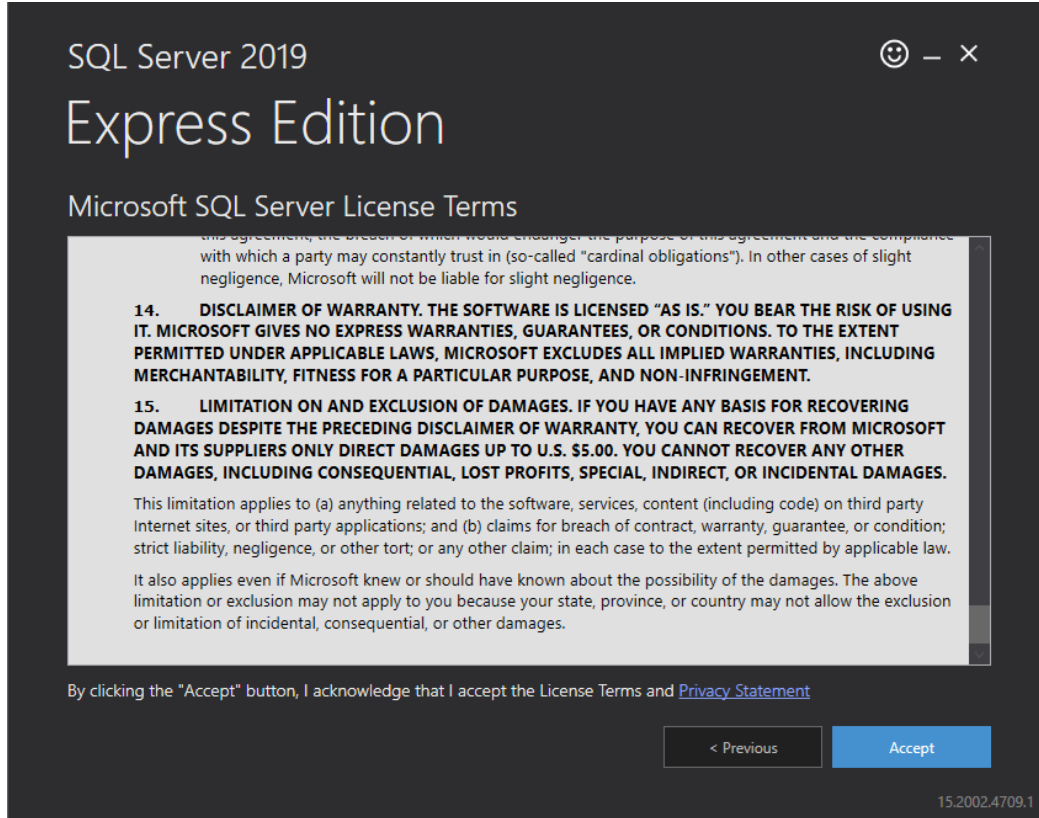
SQL Server 2019

☺ – ×

Express Edition

Microsoft SQL Server License Terms

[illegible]
with which a party may constantly trust in (so-called "cardinal obligations"). In other cases of slight negligence, Microsoft will not be liable for slight negligence.

14. DISCLAIMER OF WARRANTY. THE SOFTWARE IS LICENSED "AS IS." YOU BEAR THE RISK OF USING IT. MICROSOFT GIVES NO EXPRESS WARRANTIES, GUARANTEES, OR CONDITIONS. TO THE EXTENT PERMITTED UNDER APPLICABLE LAWS, MICROSOFT EXCLUDES ALL IMPLIED WARRANTIES, INCLUDING MERCHANTABILITY, FITNESS FOR A PARTICULAR PURPOSE, AND NON-INFRINGEMENT.

15. LIMITATION ON AND EXCLUSION OF DAMAGES. IF YOU HAVE ANY BASIS FOR RECOVERING DAMAGES DESPITE THE PRECEDING DISCLAIMER OF WARRANTY, YOU CAN RECOVER FROM MICROSOFT AND ITS SUPPLIERS ONLY DIRECT DAMAGES UP TO U.S. $5.00. YOU CANNOT RECOVER ANY OTHER DAMAGES, INCLUDING CONSEQUENTIAL, LOST PROFITS, SPECIAL, INDIRECT, OR INCIDENTAL DAMAGES.

This limitation applies to (a) anything related to the software, services, content (including code) on third party Internet sites, or third party applications; and (b) claims for breach of contract, warranty, guarantee, or condition; strict liability, negligence, or other tort; or any other claim; in each case to the extent permitted by applicable law.

It also applies even if Microsoft knew or should have known about the possibility of the damages. The above limitation or exclusion may not apply to you because your state, province, or country may not allow the exclusion or limitation of incidental, consequential, or other damages.

By clicking the "Accept" button, I acknowledge that I accept the License Terms and Privacy Statement

< Previous

Accept

15.2002.4709.1